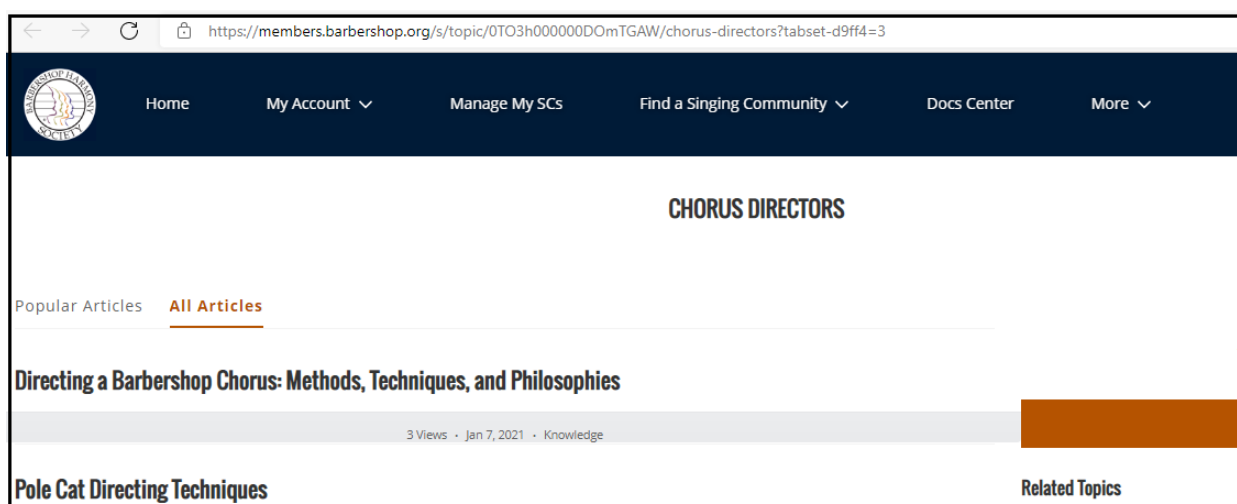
https://members.barbershop.org/s/topic/0TO3h000000DOmTGAW/chorus-directors?tabset-d9ff4=3

BARBERSHOP HARMONY SOCIETY

Home My Account Manage My SCs Find a Singing Community Docs Center More

CHORUS DIRECTORS

Popular Articles All Articles

Directing a Barbershop Chorus: Methods, Techniques, and Philosophies

3 Views · Jan 7, 2021 · Knowledge

Pole Cat Directing Techniques

Related Topics